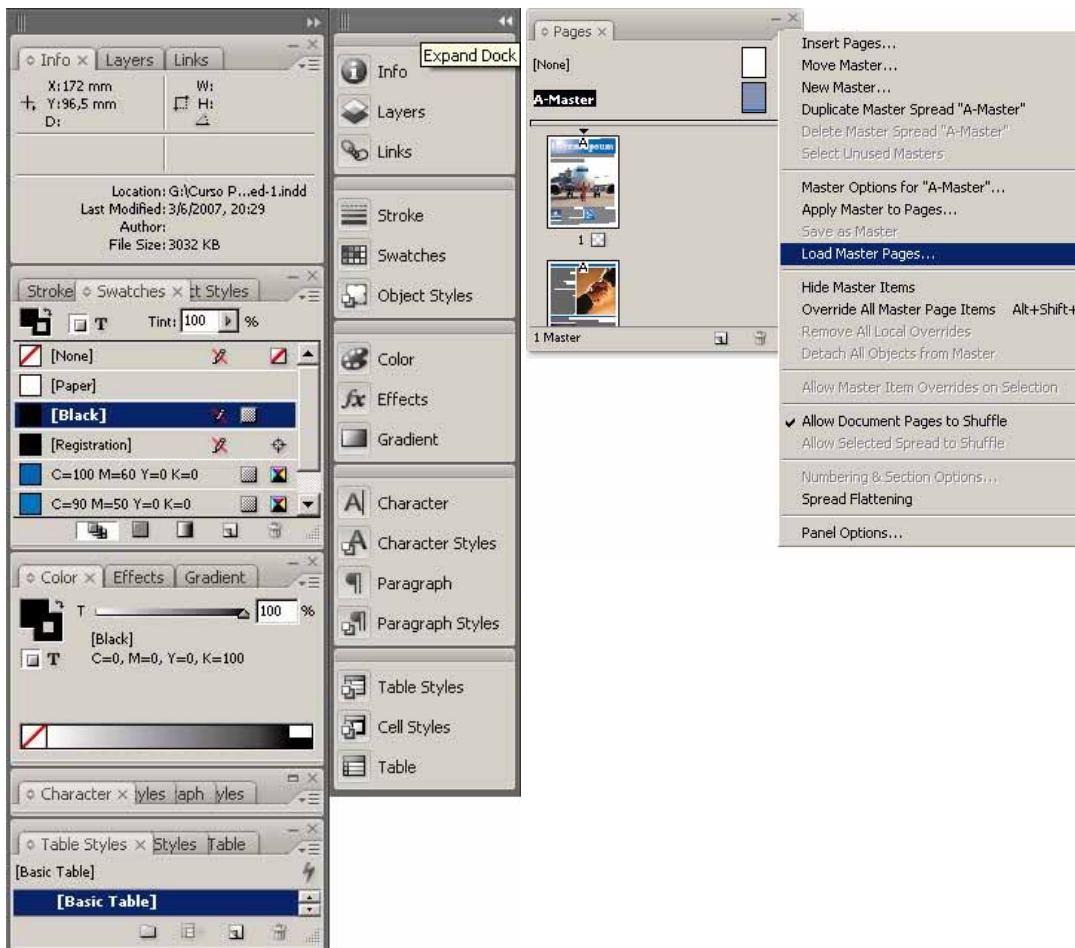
Info × Layers Links

X: 172 mm
Y: 96,5 mm
D:
W:
H:

Location: G:\Curso P...ed-1.indd
Last Modified: 3/6/2007, 20:29
Author:
File Size: 3032 KB

Stroke Swatches × t Styles

T Tint: 100 %

[None]
[Paper]
[Black]
[Registration]
C=100 M=60 Y=0 K=0
C=90 M=50 Y=0 K=0

Color × Effects Gradient

T 100 %
[Black]
C=0, M=0, Y=0, K=100

Character × yles aph yles

Table Styles × Styles Table

[Basic Table]
[Basic Table]

Expand Dock

Info
Layers
Links
Stroke
Swatches
Object Styles
Color
Effects
Gradient
Character
Character Styles
Paragraph
Paragraph Styles
Table Styles
Cell Styles
Table

Pages ×

[None]
A-Master
1
1 Master

Insert Pages...
Move Master...
New Master...
Duplicate Master Spread "A-Master"
Delete Master Spread "A-Master"
Select Unused Masters
Master Options for "A-Master"...
Apply Master to Pages...
Save as Master
Load Master Pages...
Hide Master Items
Override All Master Page Items Alt+Shift+
Remove All Local Overrides
Detach All Objects from Master
Allow Master Item Overrides on Selection
Allow Document Pages to Shuffle
Allow Selected Spread to Shuffle
Numbering & Section Options...
Spread Flattening
Panel Options...